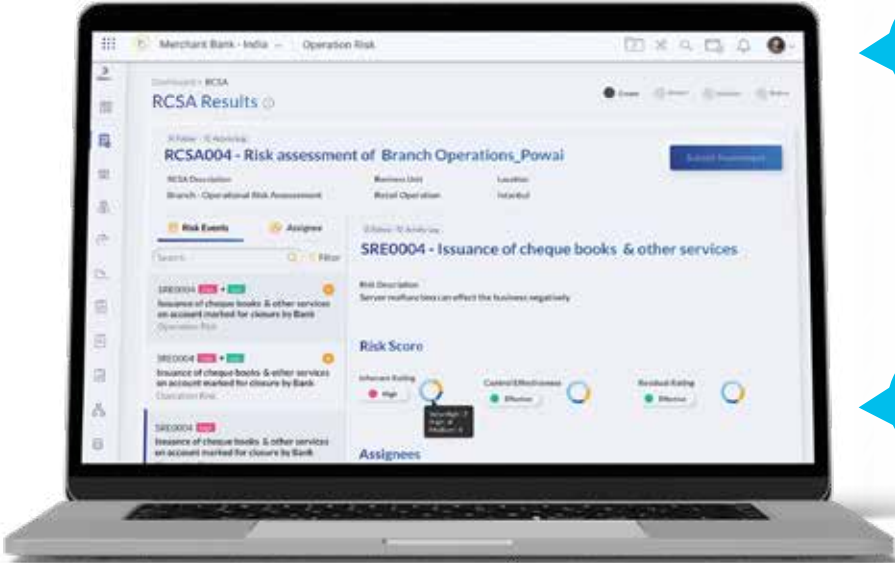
Merchant Bank - India

Operation Risk

Dashboard > RCSA

RCSA Results

Create

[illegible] Follow · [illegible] Activity

RCSA004 - Risk assessment of Branch Operations_Powai

Submit Assessment

RCSA Description

Branch - Operational Risk Assessment

Business Unit

Retail Operation

Location

Istanbul

Risk Events

Assignee

Search

Filter

SRE0004

Issuance of cheque books & other services on account marked for closure by Bank

Operation Risk

SRE0004

Issuance of cheque books & other services on account marked for closure by Bank

Operation Risk

SRE0004

Issuance of cheque books & other services on account marked for closure by Bank

SRE0004 - Issuance of cheque books & other services

Risk Description

Server malfunction can effect the business negatively

Risk Score

Inherent Rating

High

Control Effectiveness

Effective

Residual Rating

Effective

Assignees